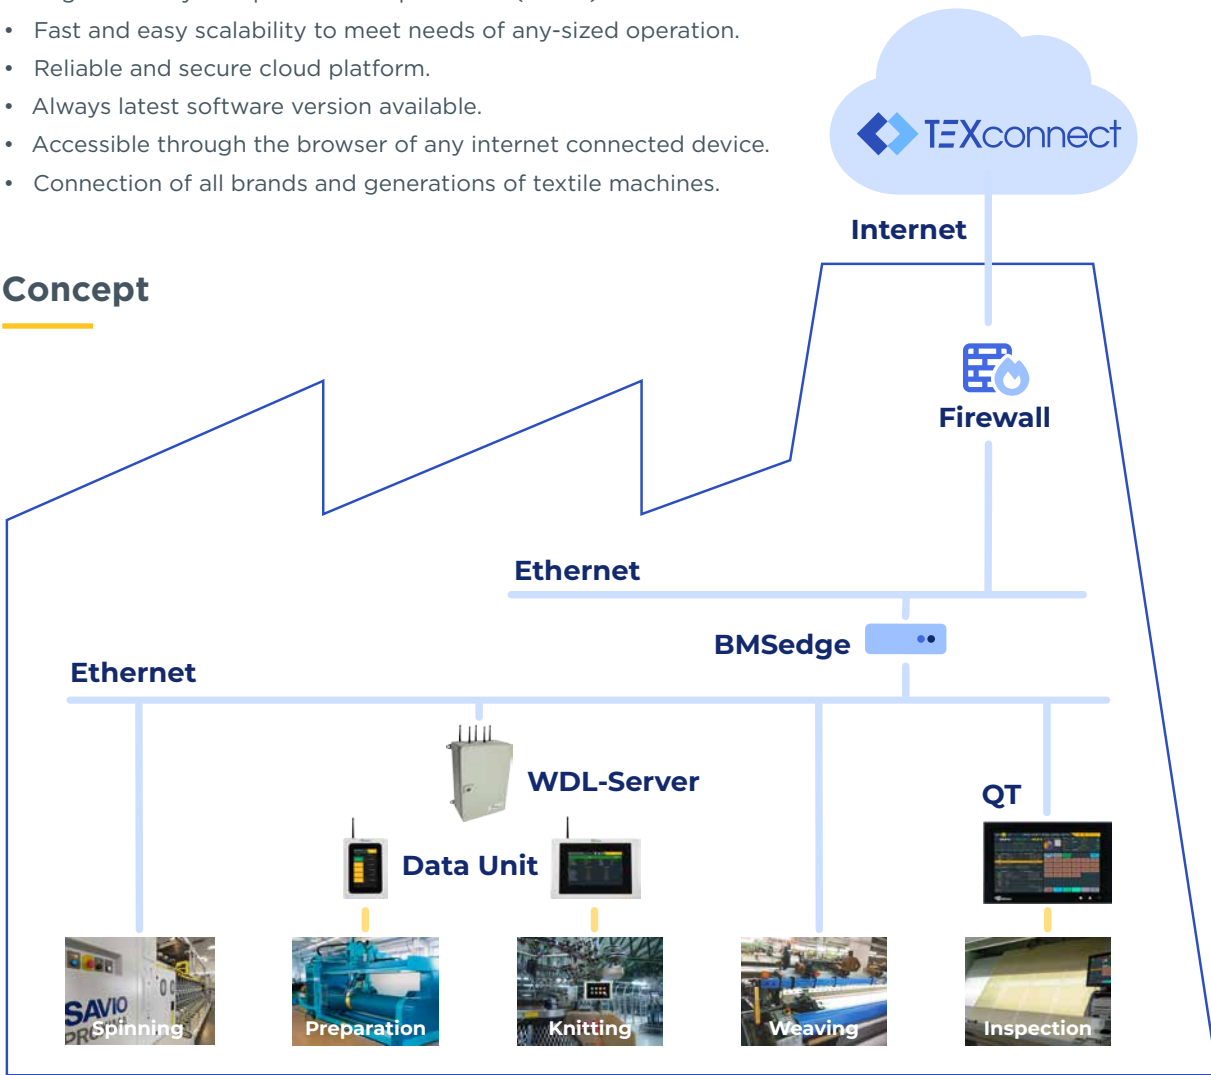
• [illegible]
• Fast and easy scalability to meet needs of any-sized operation.
• Reliable and secure cloud platform.
• Always latest software version available.
• Accessible through the browser of any internet connected device.
• Connection of all brands and generations of textile machines.

TEXconnect

Internet

Concept

Firewall

Ethernet

BMSedge

Ethernet

WDL-Server

QT

Data Unit

SAVIO

Spinning

Preparation

Knitting

Weaving

Inspection